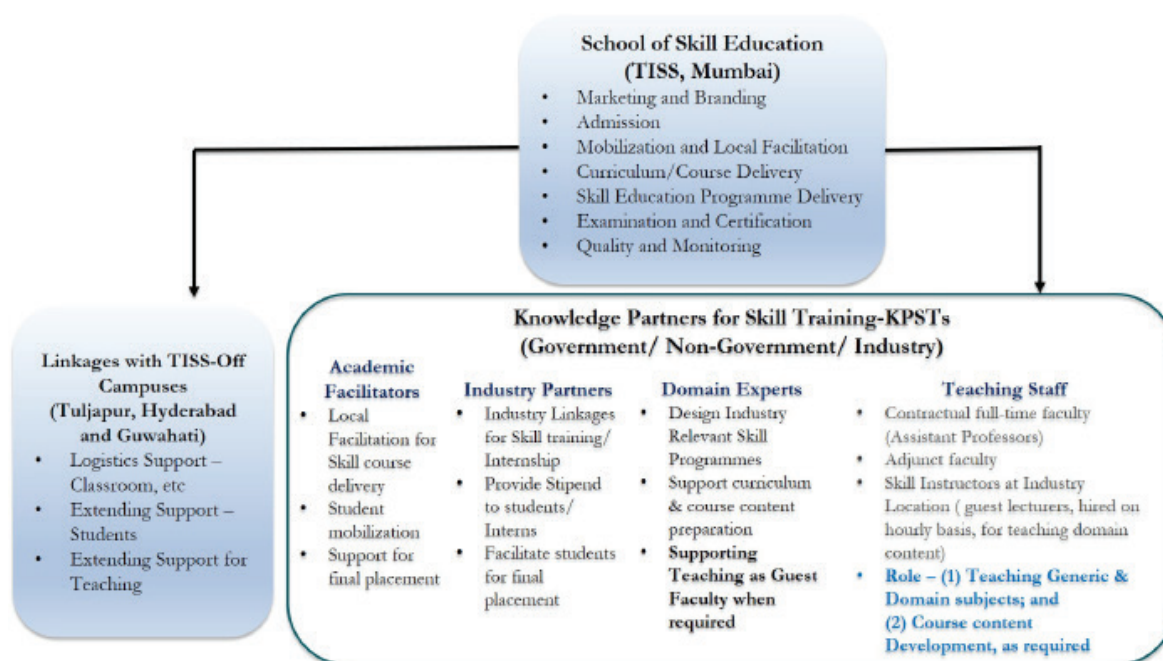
School of Skill Education
(TISS, Mumbai)

- Marketing and Branding
- Admission
- Mobilization and Local Facilitation
- Curriculum/Course Delivery
- Skill Education Programme Delivery
- Examination and Certification
- Quality and Monitoring

Linkages with TISS-Off Campuses
(Tuljapur, Hyderabad and Guwahati)

- Logistics Support – Classroom, etc
- Extending Support – Students
- Extending Support for Teaching

Knowledge Partners for Skill Training-KPSTs
(Government/ Non-Government/ Industry)

Academic Facilitators

- Local Facilitation for Skill course delivery
- Student mobilization
- Support for final placement

Industry Partners

- Industry Linkages for Skill training/ Internship
- Provide Stipend to students/ Interns
- Facilitate students for final placement

Domain Experts

- Design Industry Relevant Skill Programmes
- Support curriculum & course content preparation
- Supporting Teaching as Guest Faculty when required

Teaching Staff

- Contractual full-time faculty (Assistant Professors)
- Adjunct faculty
- Skill Instructors at Industry Location ( guest lecturers, hired on hourly basis, for teaching domain content)
- Role – (1) Teaching Generic & Domain subjects; and (2) Course content Development, as required